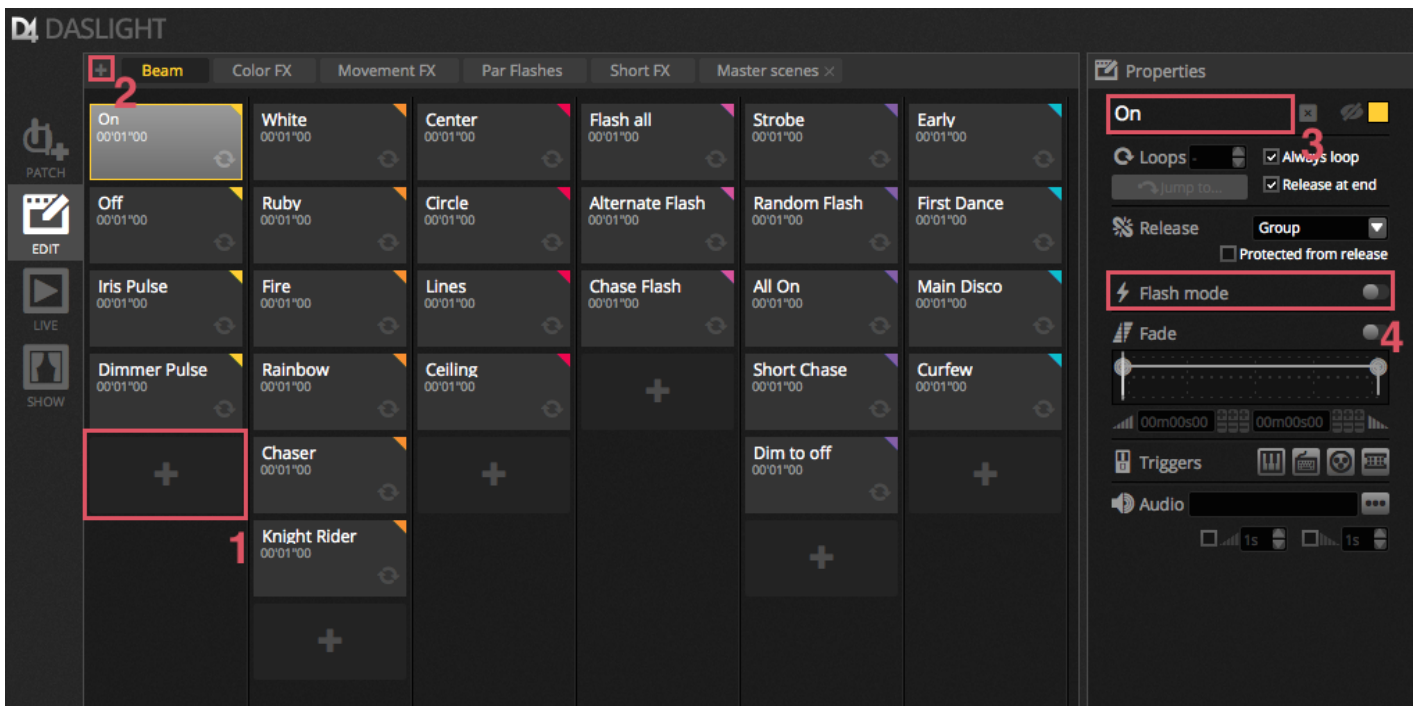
DASLIGHT

PATCH
EDIT
LIVE
SHOW

+ Beam | Color FX | Movement FX | Par Flashes | Short FX | Master scenes ×

2

On
00'01"00

Off
00'01"00

Iris Pulse
00'01"00

Dimmer Pulse
00'01"00

+

1

White
00'01"00

Ruby
00'01"00

Fire
00'01"00

Rainbow
00'01"00

Chaser
00'01"00

Knight Rider
00'01"00

+

Center
00'01"00

Circle
00'01"00

Lines
00'01"00

Ceiling
00'01"00

+

Flash all
00'01"00

Alternate Flash
00'01"00

Chase Flash
00'01"00

+

Strobe
00'01"00

Random Flash
00'01"00

All On
00'01"00

Short Chase
00'01"00

Dim to off
00'01"00

+

Early
00'01"00

First Dance
00'01"00

Main Disco
00'01"00

Curfew
00'01"00

+

Properties

On

3

Loops -
Always loop
Jump to...
Release at end

Release Group
Protected from release

Flash mode

Fade

4

00m00s00 00m00s00

Triggers

Audio

1s 1s